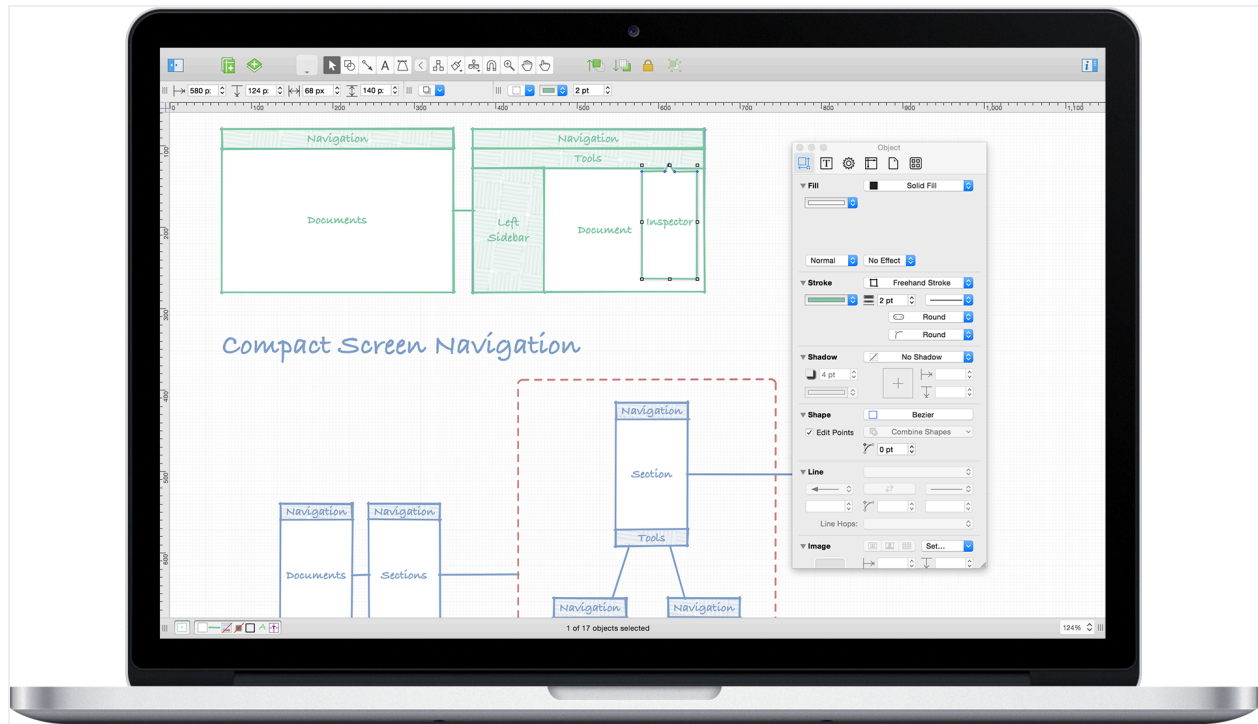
580 p: 124 p: 68 px 140 p: 2 pt

100 200 300 400 500 600 700 800 900 1,000 1,100

Navigation
Documents

Navigation
Tools
Left Sidebar
Document
Inspector

Compact Screen Navigation

Navigation
Section
Tools

Navigation
Navigation

Navigation
Documents

Navigation
Sections

Object

Fill
Solid Fill
Normal
No Effect

Stroke
Freehand Stroke
2 pt
Round
Round

Shadow
No Shadow
4 pt

Shape
Bezier
Edit Points
Combine Shapes
0 pt

Line
Line Hops:

Image
Set...

1 of 17 objects selected

124%